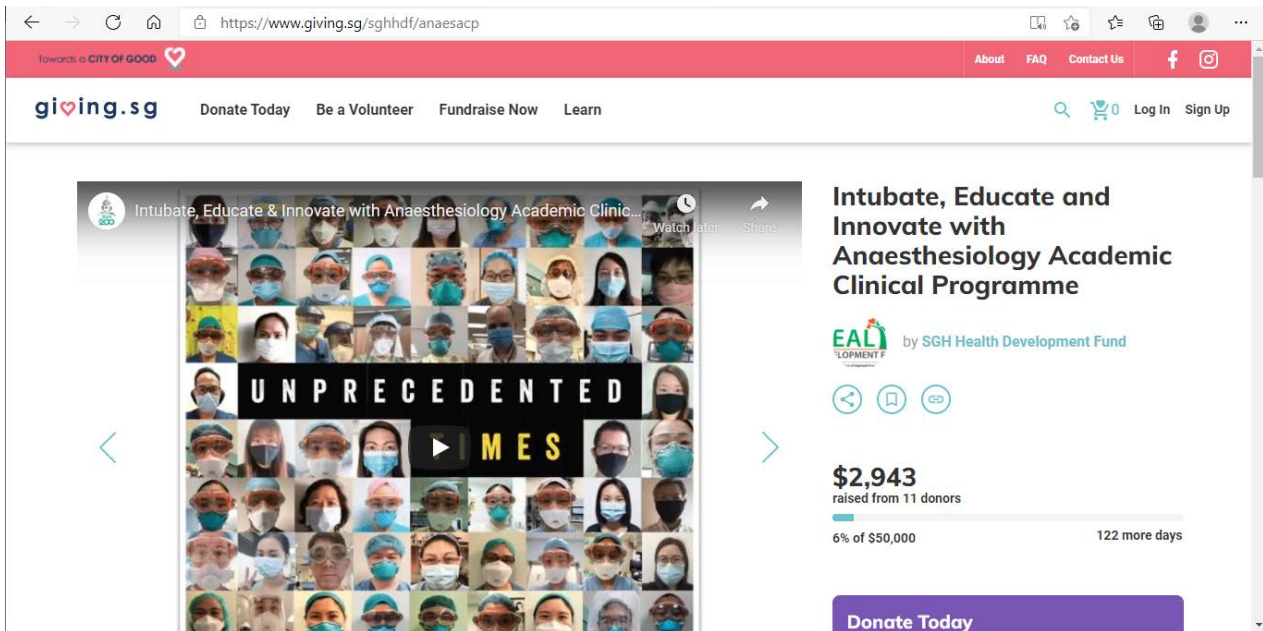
https://www.giving.sg/sghhdf/anaesacp

Towards a CITY OF GOOD

About FAQ Contact Us

giving.sg Donate Today Be a Volunteer Fundraise Now Learn

0 Log In Sign Up

Intubate, Educate & Innovate with Anaesthesiology Academic Clinic...

Watch later Share

UNPRECEDENTED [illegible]MES

Intubate, Educate and Innovate with Anaesthesiology Academic Clinical Programme

EAL
LOPMENT F

by SGH Health Development Fund

$2,943
raised from 11 donors

6% of $50,000

122 more days

Donate Today